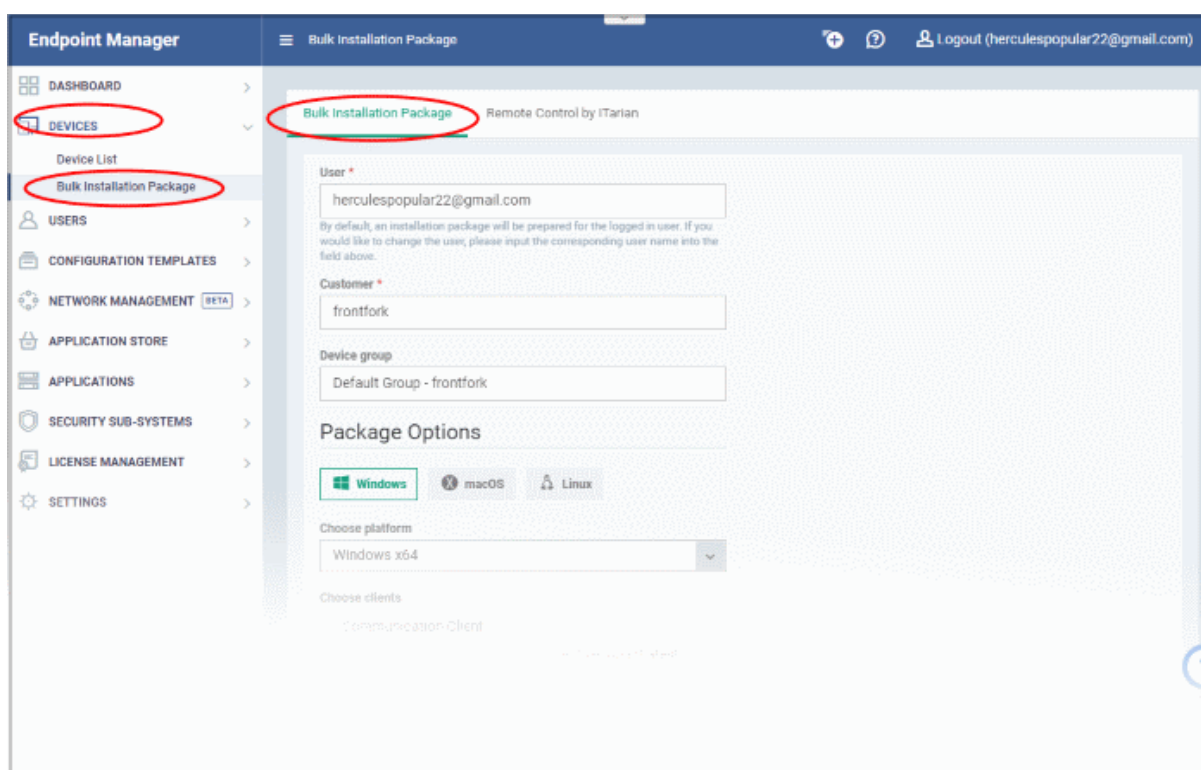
Endpoint Manager

Bulk Installation Package

Logout (herculespopular22@gmail.com)

DASHBOARD
DEVICES
Device List
Bulk Installation Package
USERS
CONFIGURATION TEMPLATES
NETWORK MANAGEMENT BETA
APPLICATION STORE
APPLICATIONS
SECURITY SUB-SYSTEMS
LICENSE MANAGEMENT
SETTINGS

Bulk Installation Package
Remote Control by ITarian

User *
herculespopular22@gmail.com
By default, an installation package will be prepared for the logged in user. If you would like to change the user, please input the corresponding user name into the field above.

Customer *
frontfork

Device group
Default Group - frontfork

Package Options

Windows
macOS
Linux

Choose platform
Windows x64

Choose clients
Communication Client
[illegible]